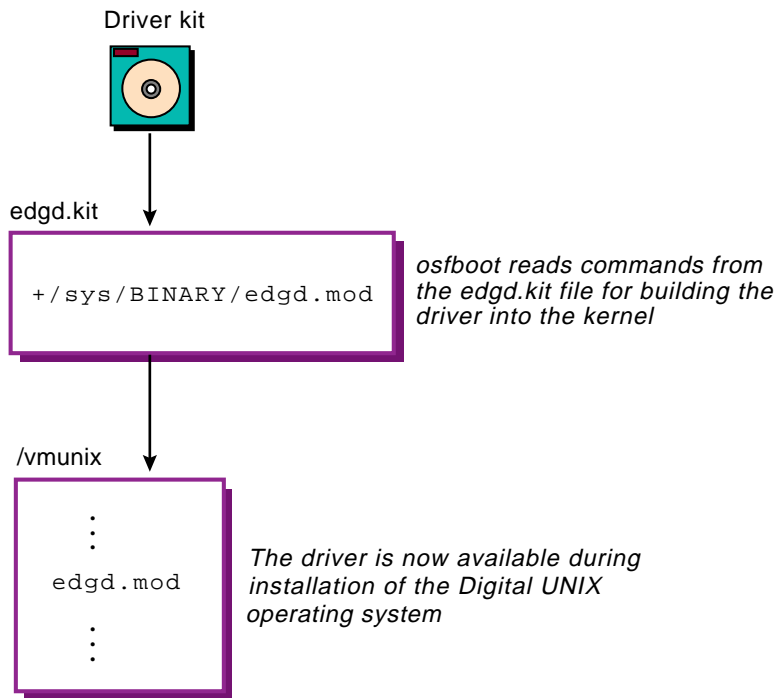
Driver kit

edgd.kit

+/sys/BINARY/edgd.mod

osfboot reads commands from the edgd.kit file for building the driver into the kernel

/vmunix

⋮
edgd.mod
⋮

The driver is now available during installation of the Digital UNIX operating system